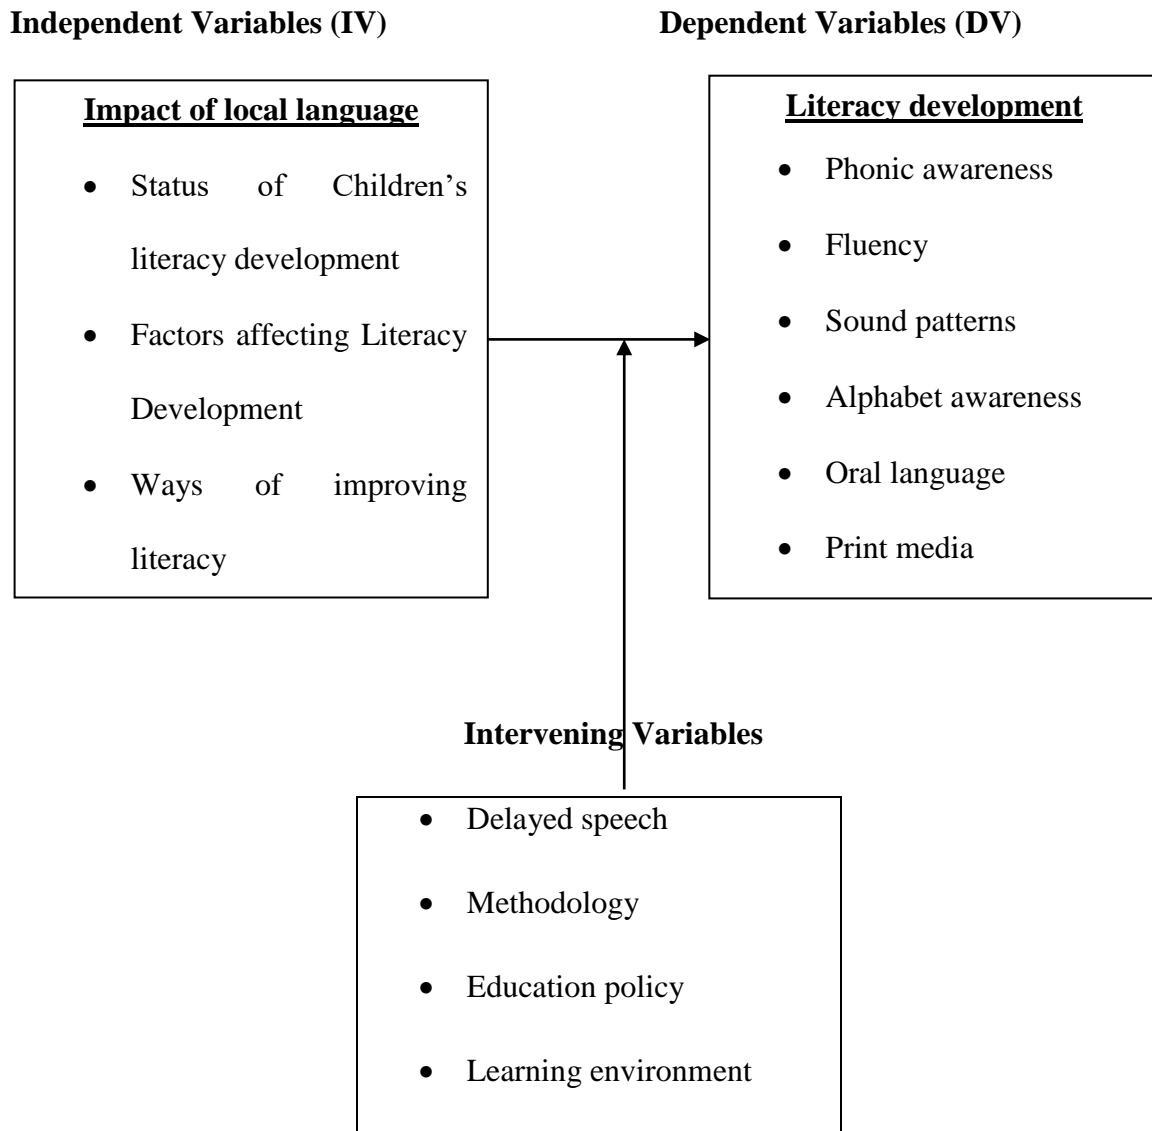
**Independent Variables (IV)**

**Dependent Variables (DV)**

**Impact of local language**

- Status of Children's literacy development
- Factors affecting Literacy Development
- Ways of improving literacy

**Literacy development**

- Phonic awareness
- Fluency
- Sound patterns
- Alphabet awareness
- Oral language
- Print media

**Intervening Variables**

- Delayed speech
- Methodology
- Education policy
- Learning environment